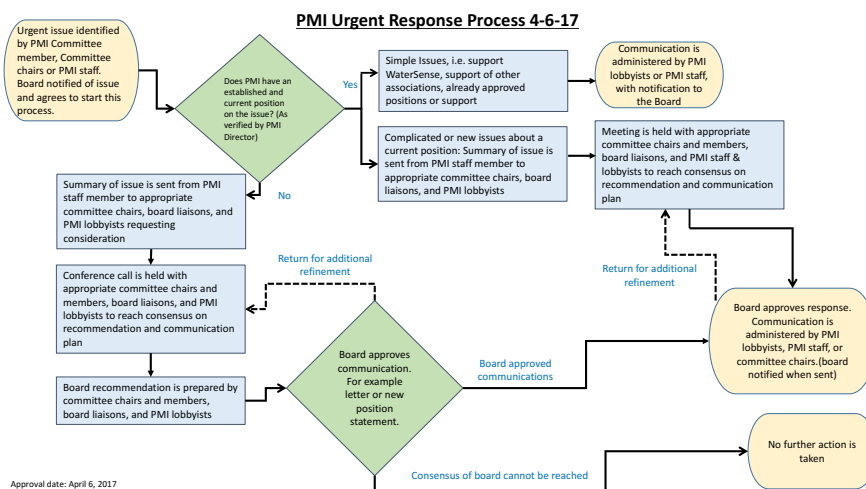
PMI Urgent Response Process 4-6-17

Urgent issue identified by PMI Committee member, Committee chairs or PMI staff. Board notified of issue and agrees to start this process.

Does PMI have an established and current position on the issue? (As verified by PMI Director)

Yes

Simple Issues, i.e. support WaterSense, support of other associations, already approved positions or support

Communication is administered by PMI lobbyists or PMI staff, with notification to the Board

Complicated or new issues about a current position: Summary of issue is sent from PMI staff member to appropriate committee chairs, board liaisons, and PMI lobbyists

Meeting is held with appropriate committee chairs and members, board liaisons, and PMI staff & lobbyists to reach consensus on recommendation and communication plan

No

Summary of issue is sent from PMI staff member to appropriate committee chairs, board liaisons, and PMI lobbyists requesting consideration

Return for additional refinement

Return for additional refinement

Conference call is held with appropriate committee chairs and members, board liaisons, and PMI lobbyists to reach consensus on recommendation and communication plan

Board approves response. Communication is administered by PMI lobbyists, PMI staff, or committee chairs.(board notified when sent)

Board approves communication. For example letter or new position statement.

Board approved communications

Board recommendation is prepared by committee chairs and members, board liaisons, and PMI lobbyists

No further action is taken

Consensus of board cannot be reached

Approval date: April 6, 2017